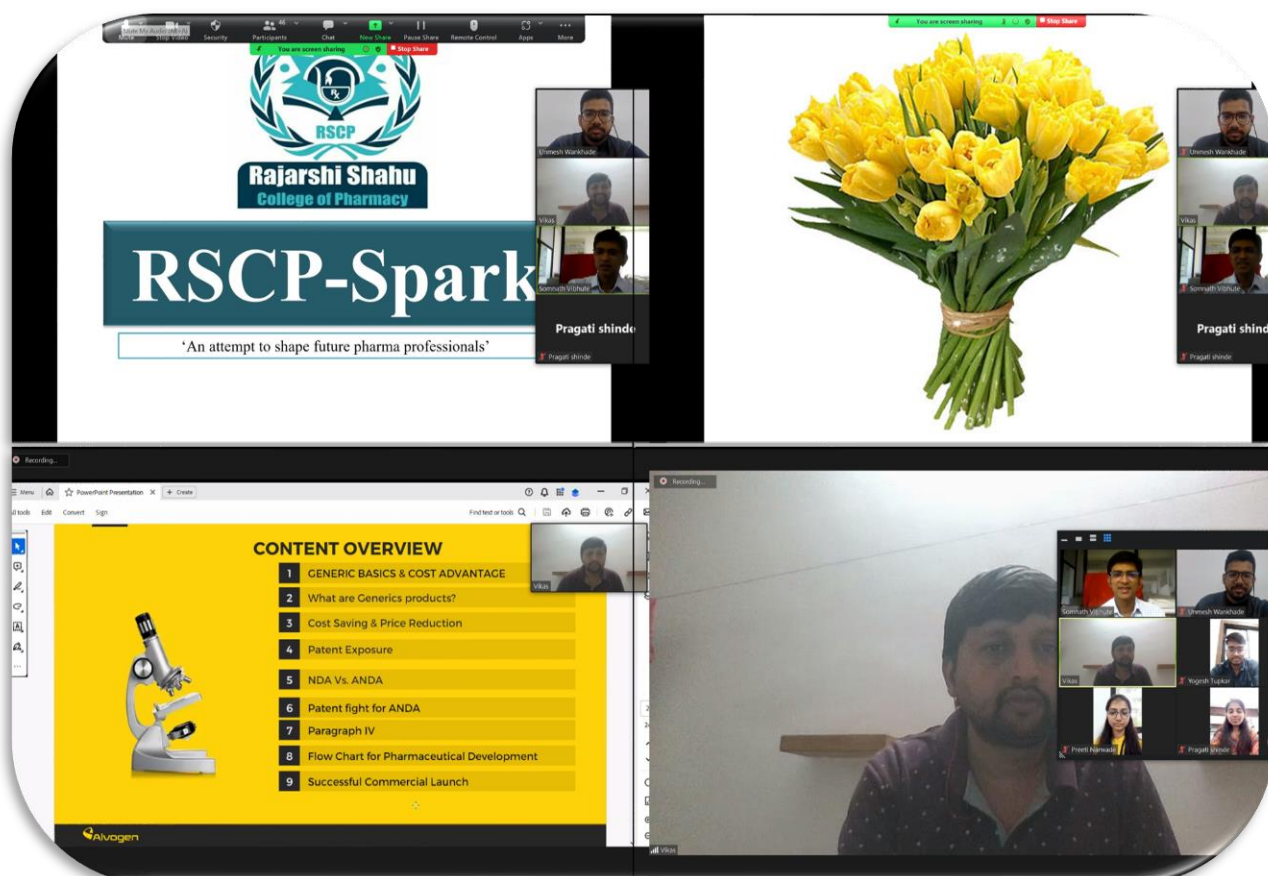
Mute My Audio Stop Video Security Participants 46 Chat New Share Pause Share Remote Control Apps More

You are screen sharing Stop Share

RSCP

Rx

Rajarshi Shahu College of Pharmacy

RSCP-Spark

'An attempt to shape future pharma professionals'

Unmesh Wankhade

Vikas

Somnath Vibhute

Pragati shinde

Pragati shinde

You are screen sharing Stop Share

Unmesh Wankhade

Vikas

Somnath Vibhute

Pragati shinde

Pragati shinde

Recording...

Menu PowerPoint Presentation + Create

All tools Edit Convert Sign Find text or tools

CONTENT OVERVIEW

1 GENERIC BASICS & COST ADVANTAGE

2 What are Generics products?

3 Cost Saving & Price Reduction

4 Patent Exposure

5 NDA Vs. ANDA

6 Patent fight for ANDA

7 Paragraph IV

8 Flow Chart for Pharmaceutical Development

9 Successful Commercial Launch

Alvogen

Vikas

Recording...

Somnath Vibhute

Unmesh Wankhade

Vikas

Yogesh Tupkar

Preeti Narwade

Pragati shinde

Vikas